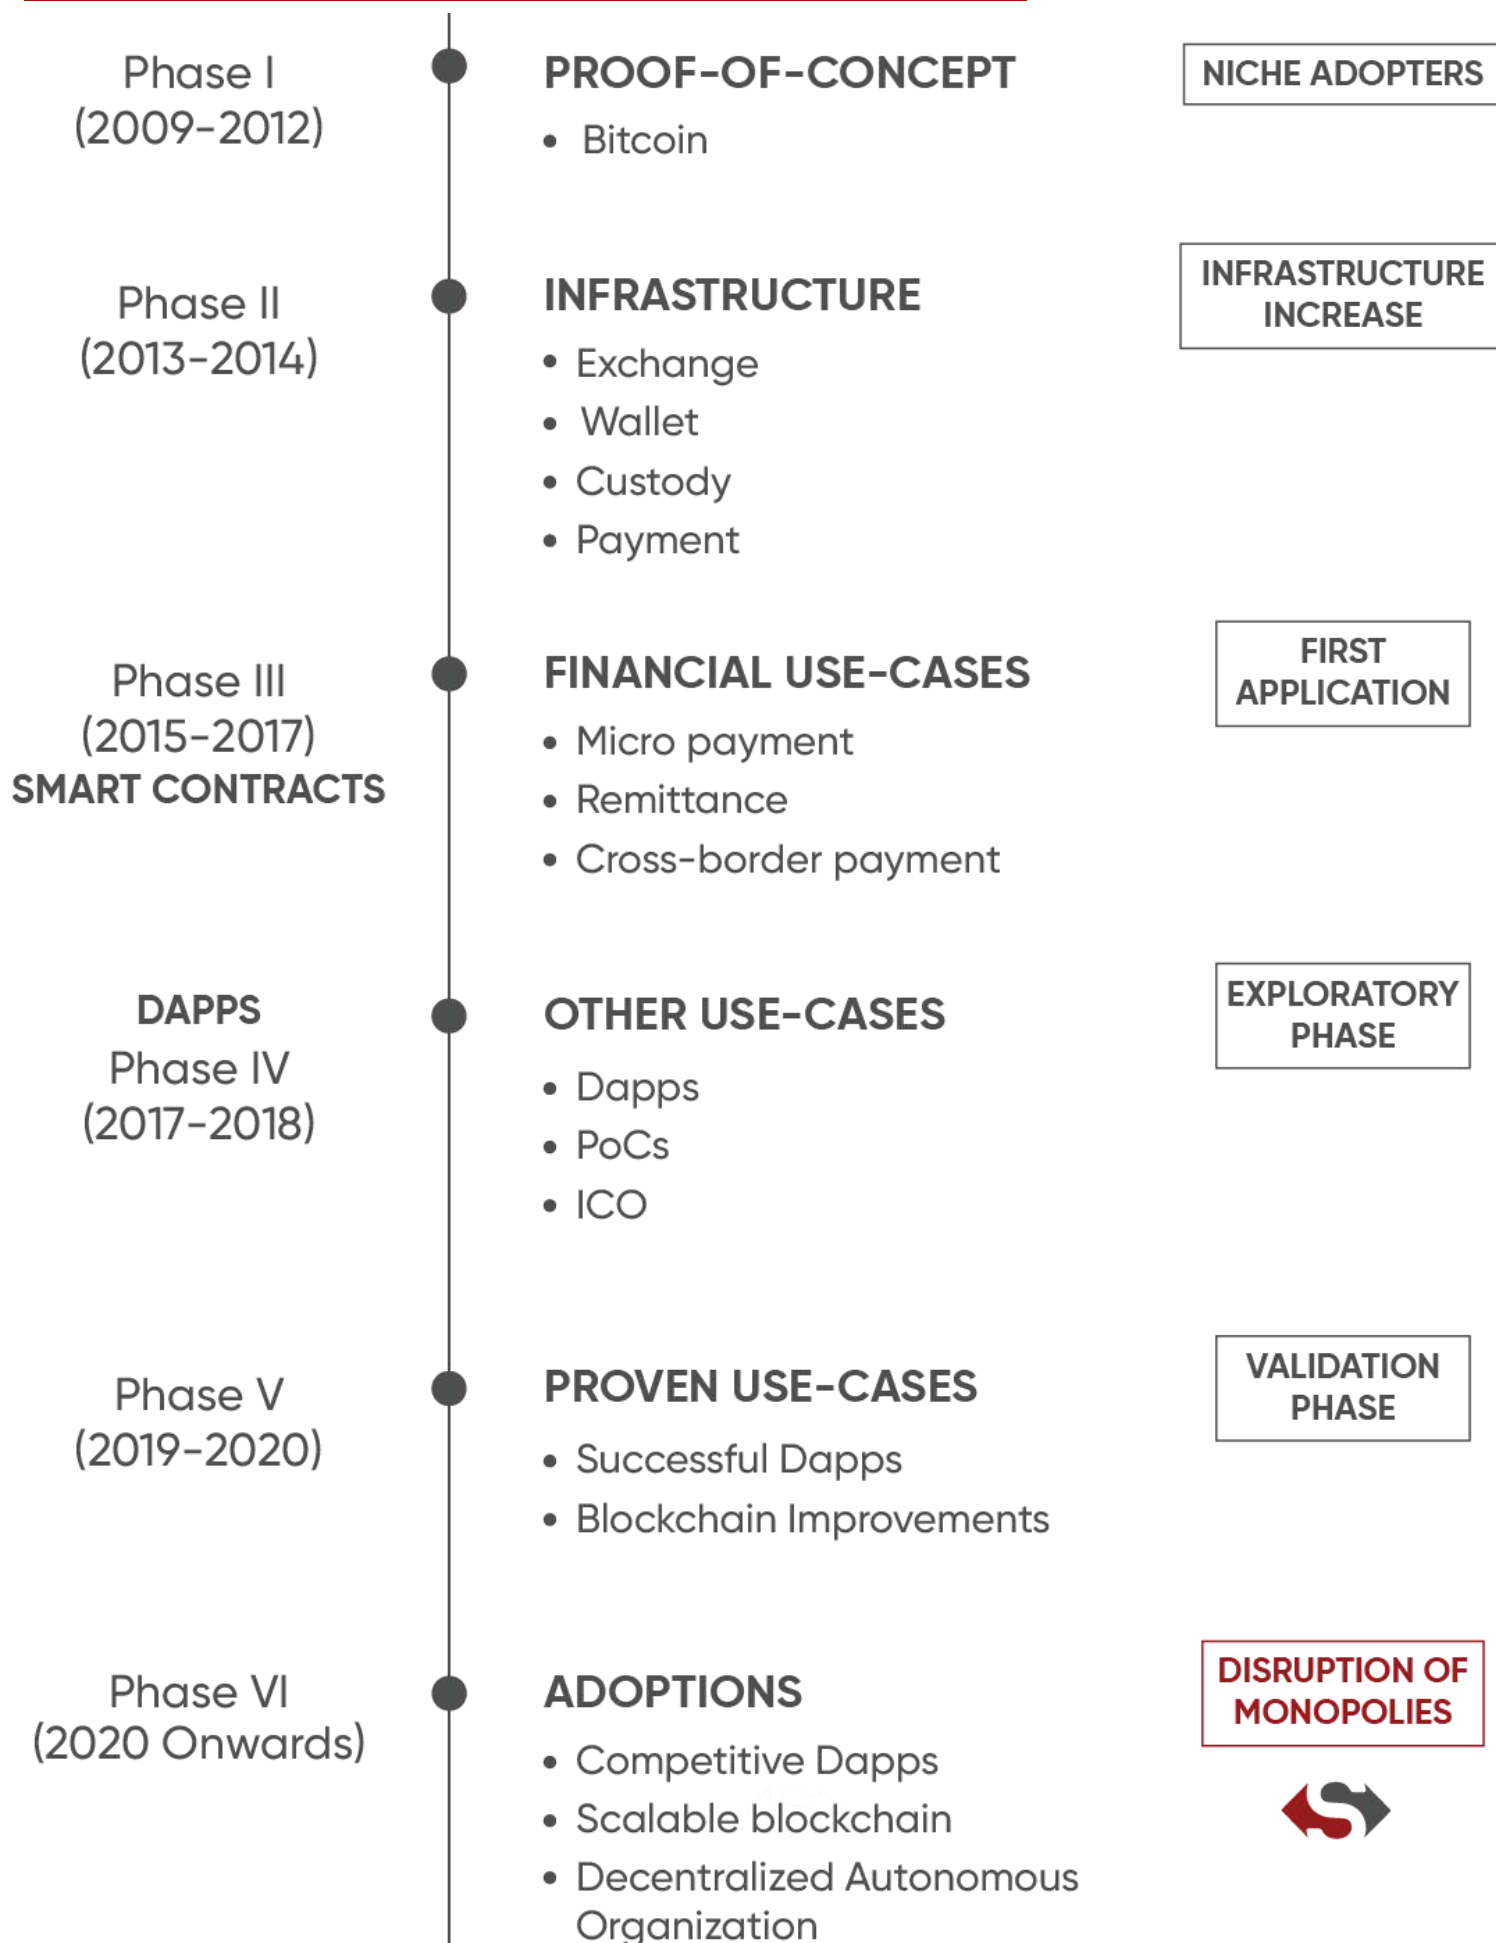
Phase I
(2009-2012)

PROOF-OF-CONCEPT

- Bitcoin

NICHE ADOPTERS

Phase II
(2013-2014)

INFRASTRUCTURE

- Exchange
- Wallet
- Custody
- Payment

INFRASTRUCTURE INCREASE

Phase III
(2015-2017)
SMART CONTRACTS

FINANCIAL USE-CASES

- Micro payment
- Remittance
- Cross-border payment

FIRST APPLICATION

DAPPS
Phase IV
(2017-2018)

OTHER USE-CASES

- Dapps
- PoCs
- ICO

EXPLORATORY PHASE

Phase V
(2019-2020)

PROVEN USE-CASES

- Successful Dapps
- Blockchain Improvements

VALIDATION PHASE

Phase VI
(2020 Onwards)

ADOPTIONS

- Competitive Dapps
- Scalable blockchain
- Decentralized Autonomous Organization

DISRUPTION OF MONOPOLIES